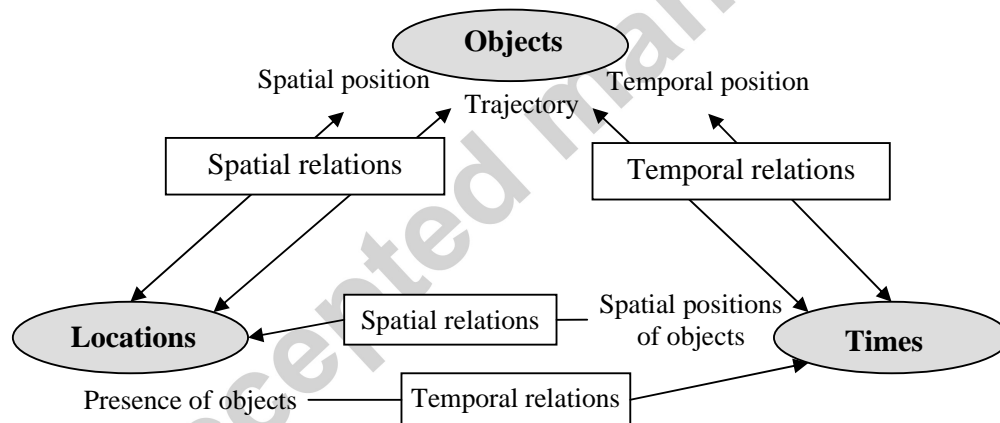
Objects

Spatial position

Trajectory

Temporal position

Spatial relations

Temporal relations

Spatial positions of objects

Locations

Spatial relations

Times

Presence of objects

Temporal relations

Accepted manuscript